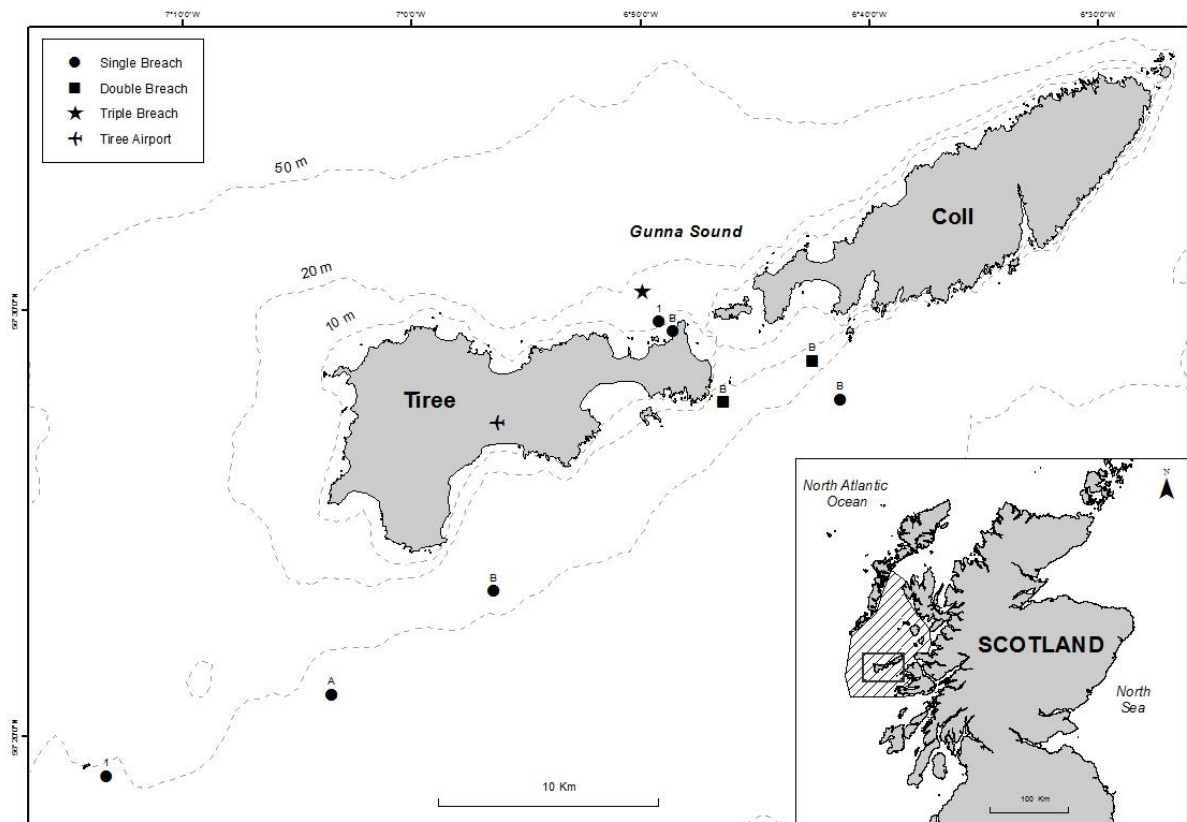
7°10'0"W
7°0'0"W
6°50'0"W
6°40'0"W
6°30'0"W

Single Breach
Double Breach
Triple Breach
Tiree Airport

50 m
Gunna Sound
Coll
20 m
10 m
56°30'0"N
1
B
B
B
B
Tiree
B
North Atlantic Ocean
N
SCOTLAND
North Sea
A
56°20'0"N
1
10 Km
100 Km